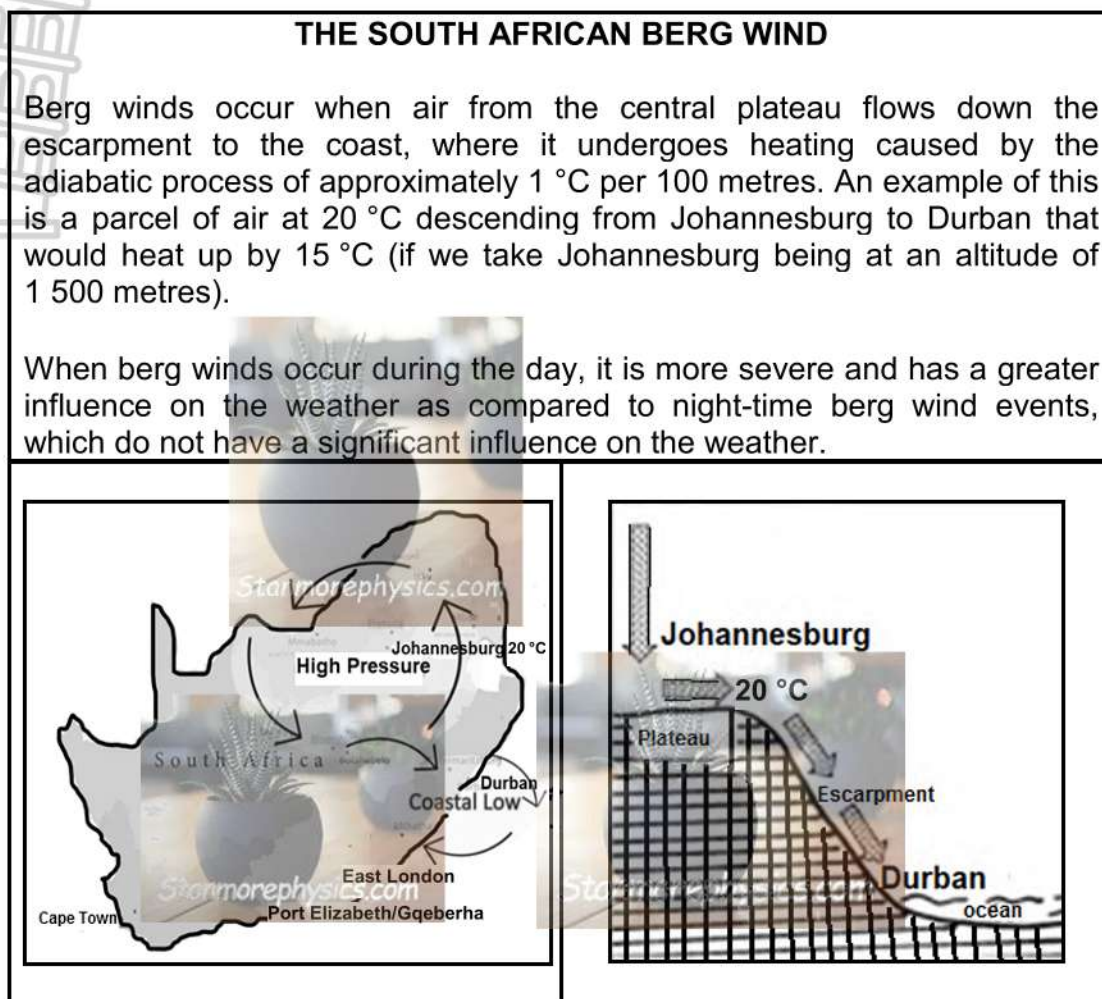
THE SOUTH AFRICAN BERG WIND

Berg winds occur when air from the central plateau flows down the escarpment to the coast, where it undergoes heating caused by the adiabatic process of approximately 1 °C per 100 metres. An example of this is a parcel of air at 20 °C descending from Johannesburg to Durban that would heat up by 15 °C (if we take Johannesburg being at an altitude of 1 500 metres).

When berg winds occur during the day, it is more severe and has a greater influence on the weather as compared to night-time berg wind events, which do not have a significant influence on the weather.

Stanmorephysics.com
Johannesburg 20 °C
High Pressure
South Africa
Durban
Coastal Low
East London
Stanmorephysics.com
Port Elizabeth/Gqeberha
Cape Town

Johannesburg
20 °C
Plateau
Escarpment
Durban
ocean
Stanmorephysics.com